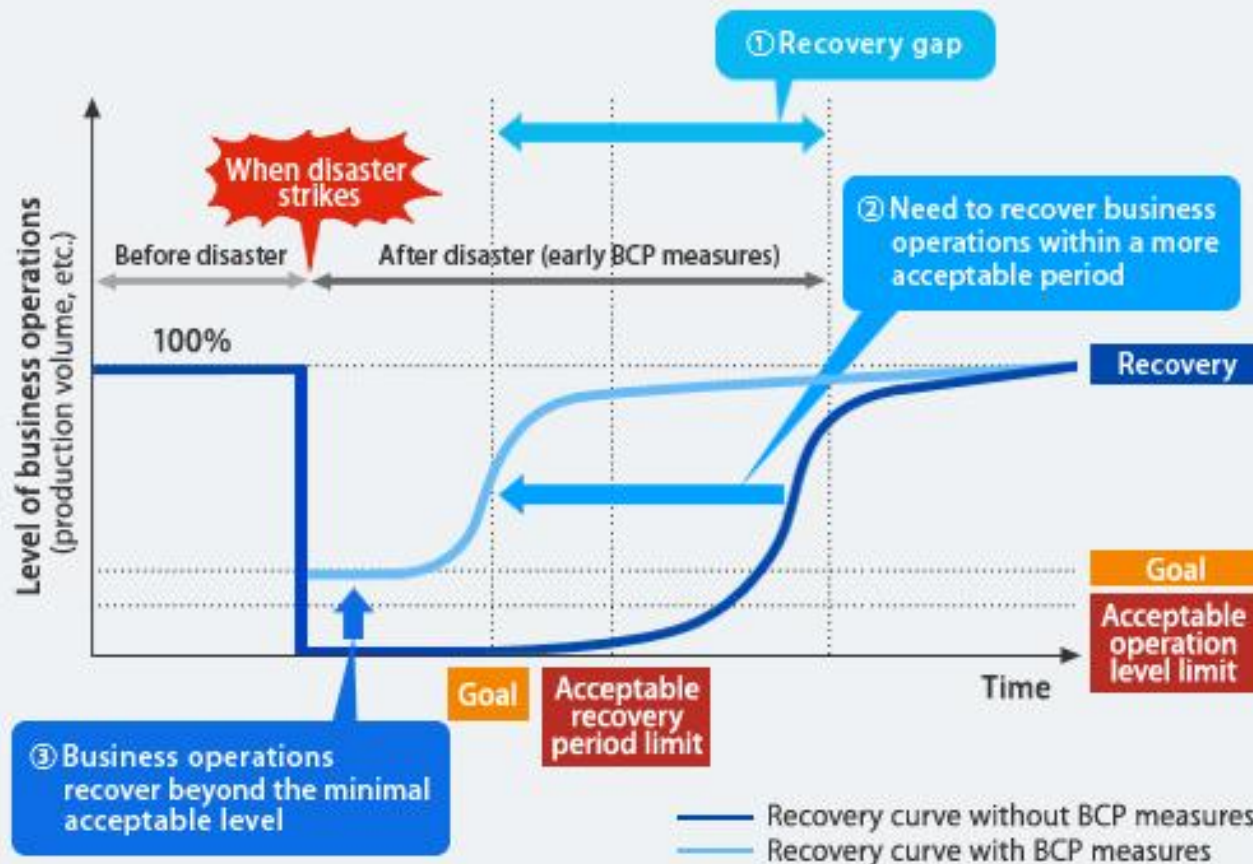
①Recovery gap

When disaster strikes

②Need to recover business operations within a more acceptable period

Before disaster

After disaster (early BCP measures)

Level of business operations
(production volume, etc.)

100%

Recovery

Goal

Acceptable operation level limit

Time

Goal

Acceptable recovery period limit

③Business operations recover beyond the minimal acceptable level

Recovery curve without BCP measures

Recovery curve with BCP measures